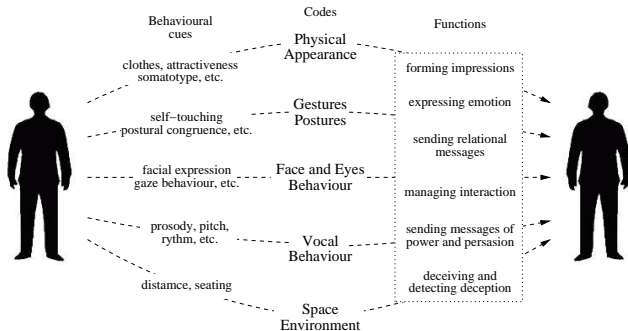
Behavioural cues

Codes

Functions

clothes, attractiveness somatotype, etc.

Physical Appearance

forming impressions

expressing emotion

self−touching postural congruence, etc.

Gestures Postures

sending relational messages

facial expression gaze behaviour, etc.

Face and Eyes Behaviour

managing interaction

prosody, pitch, rythm, etc.

Vocal Behaviour

sending messages of power and persasion

distamce, seating

deceiving and detecting deception

Space Environment